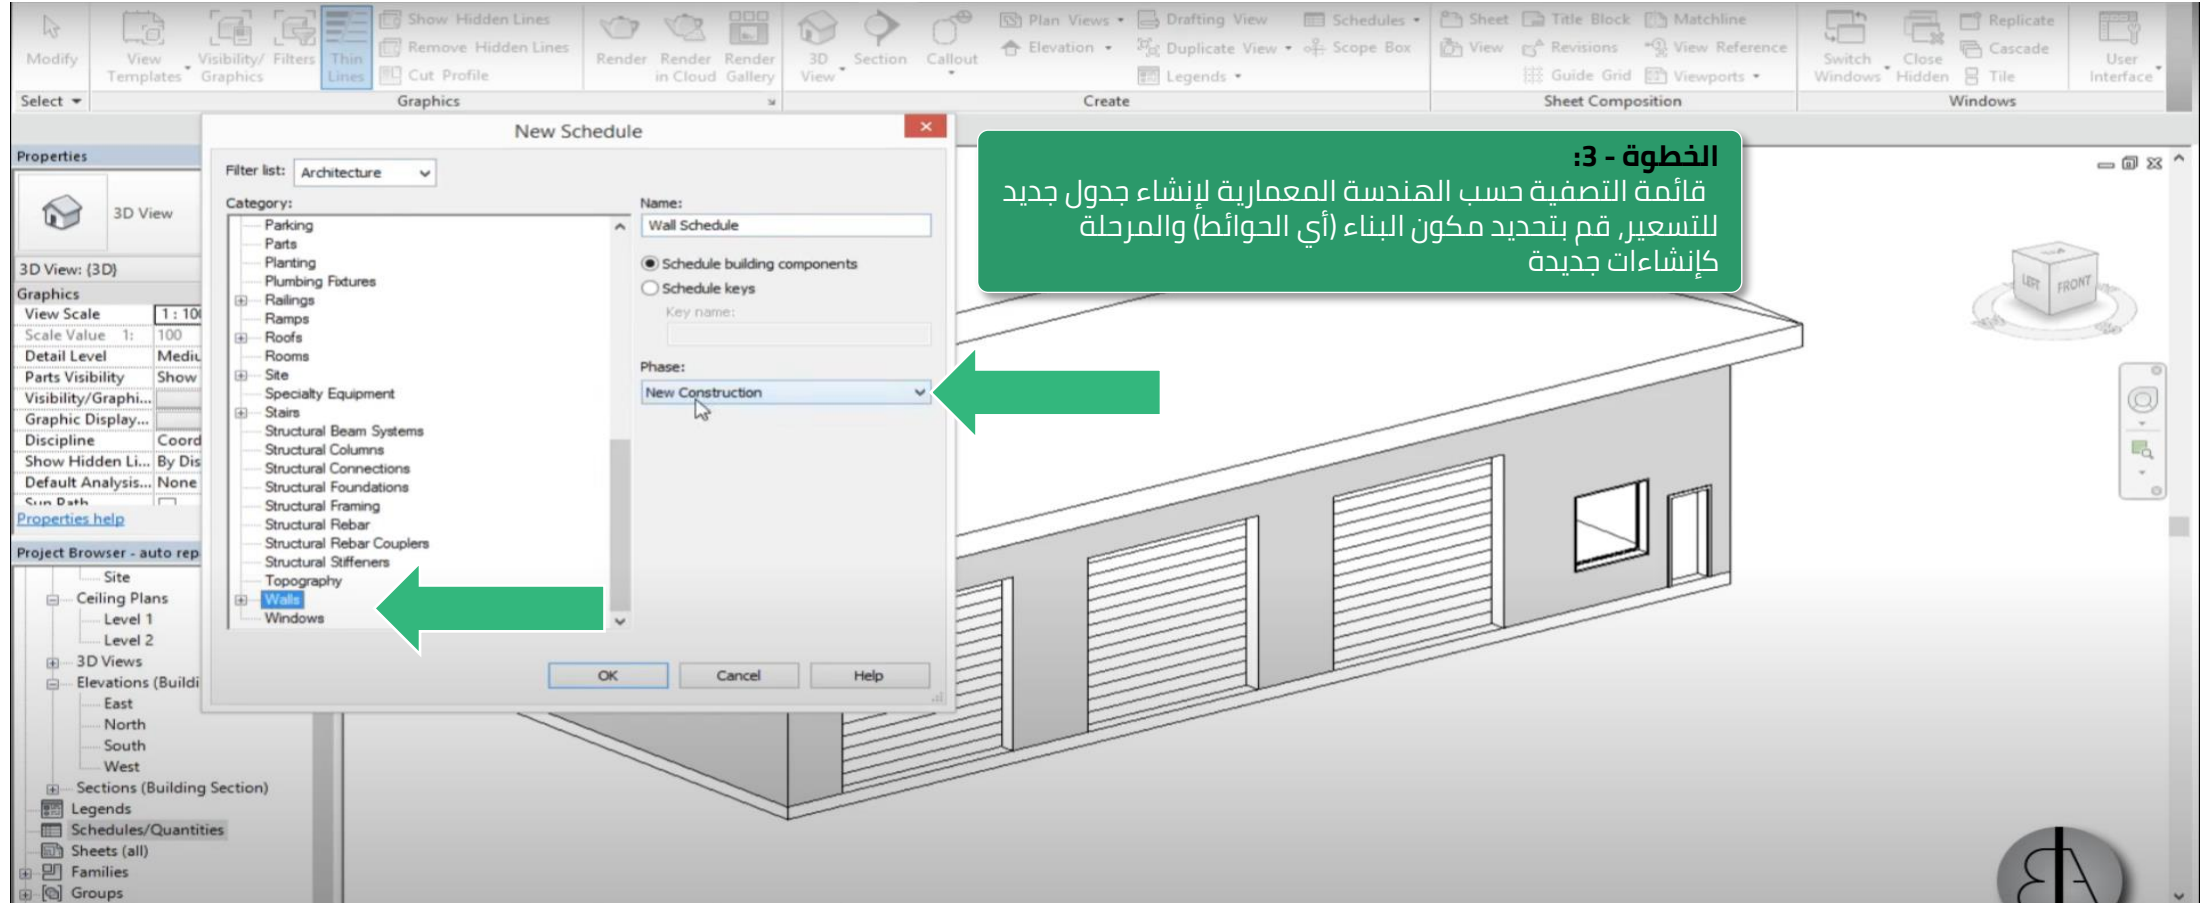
Modify | View Templates | Visibility/Graphics | Filters | Thin Lines | Show Hidden Lines | Remove Hidden Lines | Cut Profile | Render | Render in Cloud | Render Gallery | 3D View | Section | Callout | Plan Views | Elevation | Drafting View | Duplicate View | Legends | Schedules | Scope Box | Sheet | View | Title Block | Revisions | Guide Grid | Matchline | View Reference | Viewports | Switch Windows | Close Hidden | Replicate | Cascade | Tile | User Interface

Select | Graphics | Create | Sheet Composition | Windows

Properties

3D View

3D View: {3D}

Graphics

| View Scale | 1 : 10 |
|---|---|
| Scale Value 1: | 100 |
| Detail Level | Mediu |
| Parts Visibility | Show |
| Visibility/Graphi... | |
| Graphic Display... | |
| Discipline | Coord |
| Show Hidden Li... | By Dis |
| Default Analysis... | None |
| Sun Path | |

Properties help

Project Browser - auto rep

Site
Ceiling Plans
Level 1
Level 2
3D Views
Elevations (Buildi
East
North
South
West
Sections (Building Section)
Legends
Schedules/Quantities
Sheets (all)
Families
Groups

New Schedule

Filter list: Architecture

Category:
Parking
Parts
Planting
Plumbing Fixtures
Railings
Ramps
Roofs
Rooms
Site
Specialty Equipment
Stairs
Structural Beam Systems
Structural Columns
Structural Connections
Structural Foundations
Structural Framing
Structural Rebar
Structural Rebar Couplers
Structural Stiffeners
Topography
Walls
Windows

Name:
Wall Schedule

Schedule building components
Schedule keys
Key name:

Phase:
New Construction

OK | Cancel | Help

الخطوة - 3:
قائمة التصفية حسب الهندسة المعمارية لإنشاء جدول جديد للتسعير، قم بتحديد مكون البناء (أي الحوائط) والمرحلة كإنشاءات جديدة

LEFT FRONT